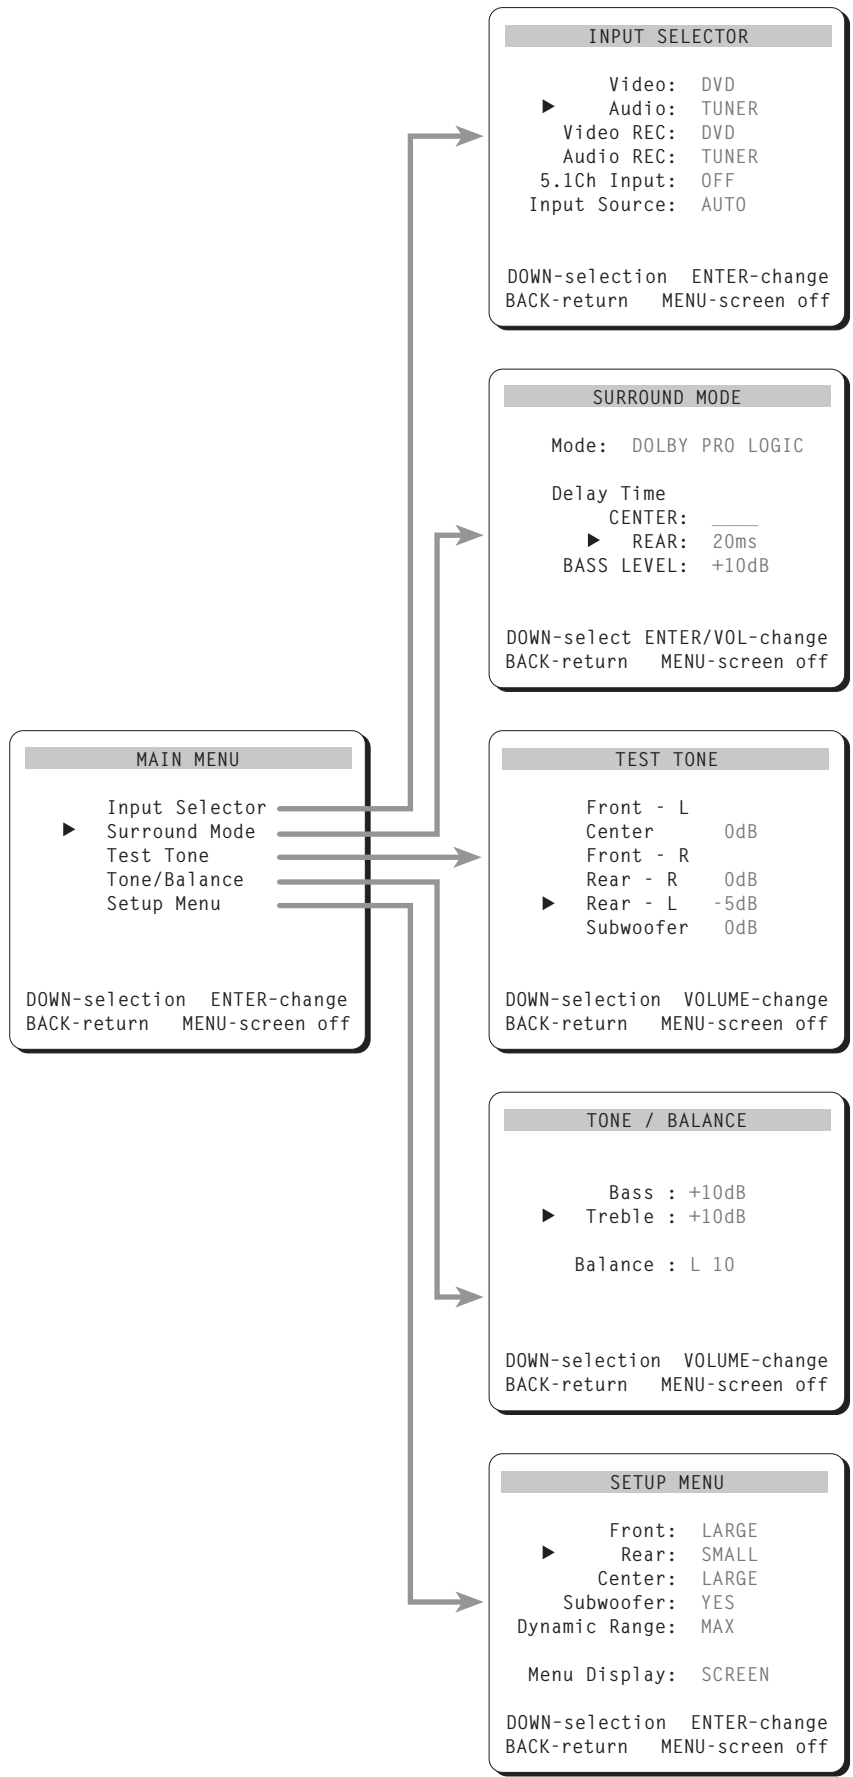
INPUT SELECTOR

Video: DVD
▶ Audio: TUNER
Video REC: DVD
Audio REC: TUNER
5.1Ch Input: OFF
Input Source: AUTO

DOWN-selection ENTER-change
BACK-return MENU-screen off

SURROUND MODE

Mode: DOLBY PRO LOGIC

Delay Time
CENTER: ____
▶ REAR: 20ms
BASS LEVEL: +10dB

DOWN-select ENTER/VOL-change
BACK-return MENU-screen off

MAIN MENU

Input Selector
▶ Surround Mode
Test Tone
Tone/Balance
Setup Menu

DOWN-selection ENTER-change
BACK-return MENU-screen off

TEST TONE

Front - L
Center 0dB
Front - R
Rear - R 0dB
▶ Rear - L -5dB
Subwoofer 0dB

DOWN-selection VOLUME-change
BACK-return MENU-screen off

TONE / BALANCE

Bass : +10dB
▶ Treble : +10dB

Balance : L 10

DOWN-selection VOLUME-change
BACK-return MENU-screen off

SETUP MENU

Front: LARGE
▶ Rear: SMALL
Center: LARGE
Subwoofer: YES
Dynamic Range: MAX

Menu Display: SCREEN

DOWN-selection ENTER-change
BACK-return MENU-screen off